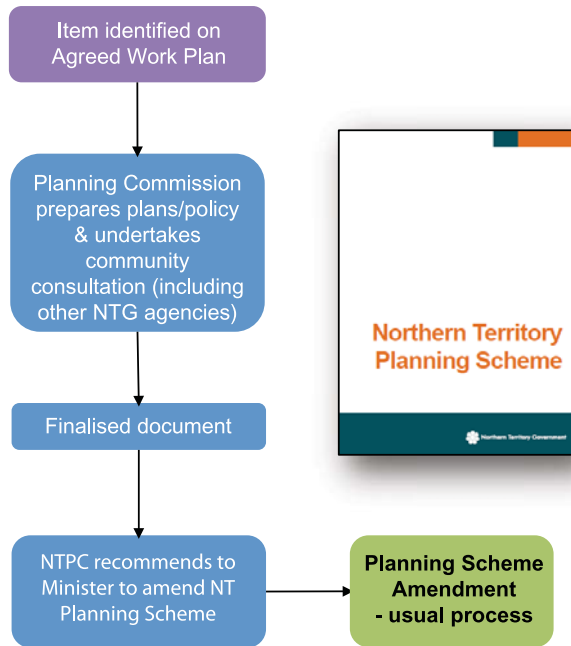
Item identified on Agreed Work Plan

Planning Commission prepares plans/policy & undertakes community consultation (including other NTG agencies)

Finalised document

NTPC recommends to Minister to amend NT Planning Scheme

Northern Territory Planning Scheme

Northern Territory Government

Planning Scheme Amendment - usual process